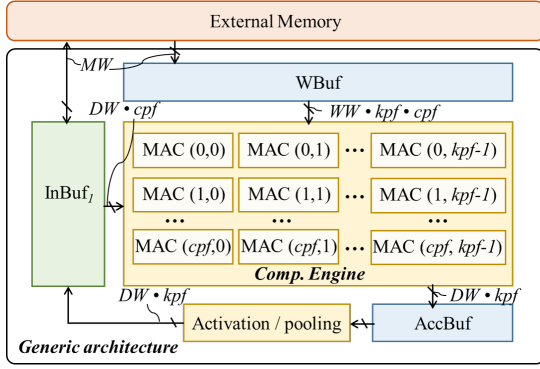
External Memory

MW

WBuf

DW • cpf

WW • kpf • cpf

InBuf$_1$

MAC (0,0) MAC (0,1) ••• MAC (0, kpf-1)

MAC (1,0) MAC (1,1) ••• MAC (1, kpf-1)

••• ••• •••

MAC (cpf,0) MAC (cpf,1) ••• MAC (cpf, kpf-1)

Comp. Engine

DW • kpf

DW • kpf

Activation / pooling

AccBuf

Generic architecture